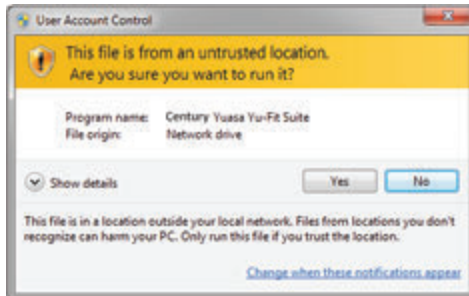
User Account Control

This file is from an untrusted location.
Are you sure you want to run it?

Program name: Century Yuasa Yu-Fit Suite
File origin: Network drive

Show details

Yes

No

This file is in a location outside your local network. Files from locations you don't recognize can harm your PC. Only run this file if you trust the location.

Change when these notifications appear